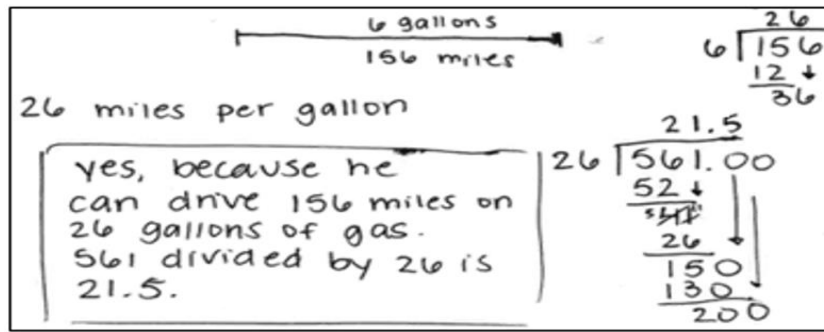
6 gallons

156 miles

26 miles per gallon

yes, because he can drive 156 miles on 26 gallons of gas. 561 divided by 26 is 21.5.

$\begin{array}{r} 26 \\ 6\overline{)156} \\ \underline{12}\downarrow \\ 36 \end{array}$

$\begin{array}{r} 21.5 \\ 26\overline{)561.00} \\ \underline{52}\downarrow \\ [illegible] \\ \underline{26} \\ 150 \\ \underline{130} \\ 200 \end{array}$